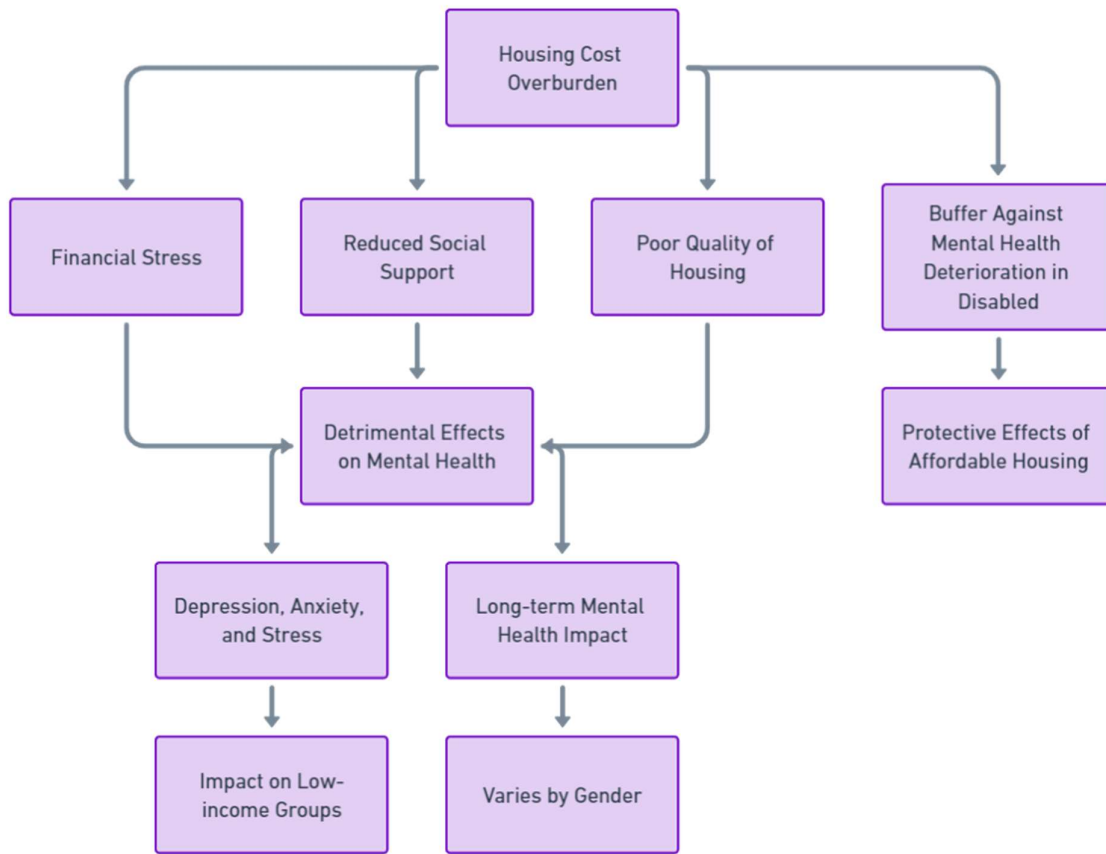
Housing Cost Overburden

Financial Stress

Reduced Social Support

Poor Quality of Housing

Buffer Against Mental Health Deterioration in Disabled

Detrimental Effects on Mental Health

Protective Effects of Affordable Housing

Depression, Anxiety, and Stress

Long-term Mental Health Impact

Impact on Low-income Groups

Varies by Gender